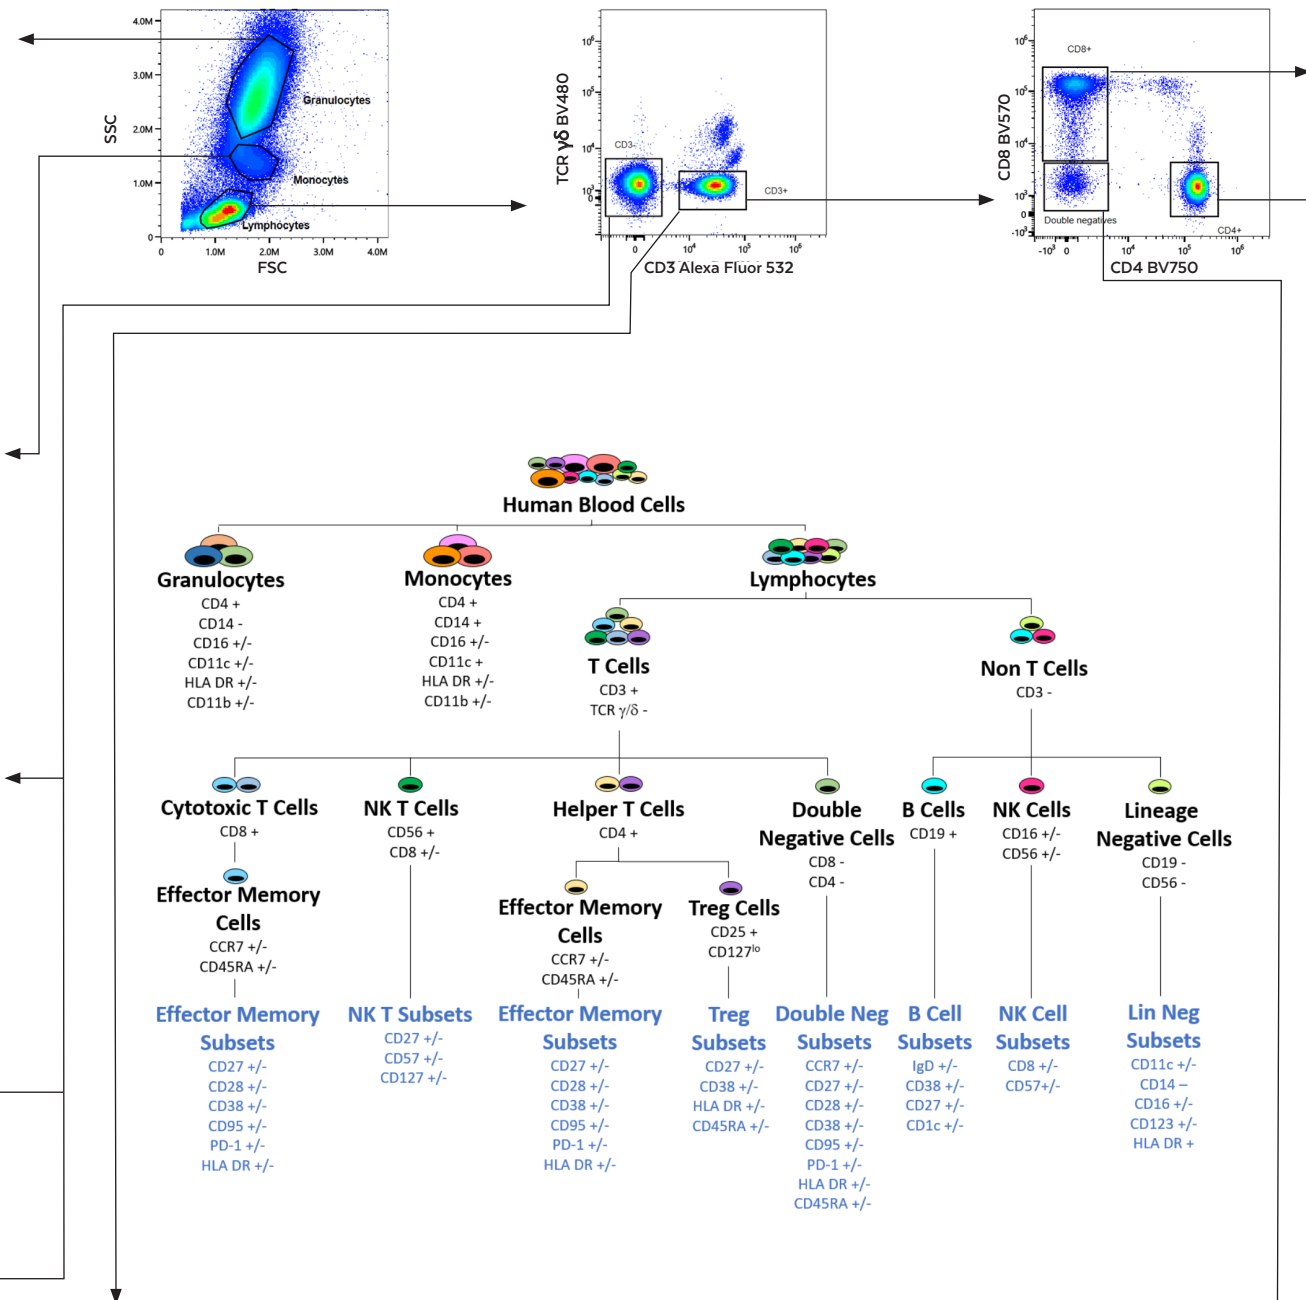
4.0M
3.0M
2.0M
1.0M
0
SSC
Granulocytes
Monocytes
Lymphocytes
0 1.0M 2.0M 3.0M 4.0M
FSC

$10^6$
$10^5$
$10^4$
$10^3$
0
TCR γδ BV480
CD3-
CD3+
0 $10^4$ $10^5$ $10^6$
CD3 Alexa Fluor 532

$10^6$
$10^5$
$10^4$
$10^3$
0
$-10^3$
CD8 BV570
CD8+
Double negatives
CD4+
$-10^3$ 0 $10^4$ $10^5$ $10^6$
CD4 BV750

Human Blood Cells

Granulocytes
CD4 +
CD14 -
CD16 +/-
CD11c +/-
HLA DR +/-
CD11b +/-

Monocytes
CD4 +
CD14 +
CD16 +/-
CD11c +
HLA DR +/-
CD11b +/-

Lymphocytes

T Cells
CD3 +
TCR γ/δ -

Non T Cells
CD3 -

Cytotoxic T Cells
CD8 +

NK T Cells
CD56 +
CD8 +/-

Helper T Cells
CD4 +

Double Negative Cells
CD8 -
CD4 -

B Cells
CD19 +

NK Cells
CD16 +/-
CD56 +/-

Lineage Negative Cells
CD19 -
CD56 -

Effector Memory Cells
CCR7 +/-
CD45RA +/-

Effector Memory Cells
CCR7 +/-
CD45RA +/-

Treg Cells
CD25 +
CD127$^{lo}$

Effector Memory Subsets
CD27 +/-
CD28 +/-
CD38 +/-
CD95 +/-
PD-1 +/-
HLA DR +/-

NK T Subsets
CD27 +/-
CD57 +/-
CD127 +/-

Effector Memory Subsets
CD27 +/-
CD28 +/-
CD38 +/-
CD95 +/-
PD-1 +/-
HLA DR +/-

Treg Subsets
CD27 +/-
CD38 +/-
HLA DR +/-
CD45RA +/-

Double Neg Subsets
CCR7 +/-
CD27 +/-
CD28 +/-
CD38 +/-
CD95 +/-
PD-1 +/-
HLA DR +/-
CD45RA +/-

B Cell Subsets
IgD +/-
CD38 +/-
CD27 +/-
CD1c +/-

NK Cell Subsets
CD8 +/-
CD57+/-

Lin Neg Subsets
CD11c +/-
CD14 –
CD16 +/-
CD123 +/-
HLA DR +